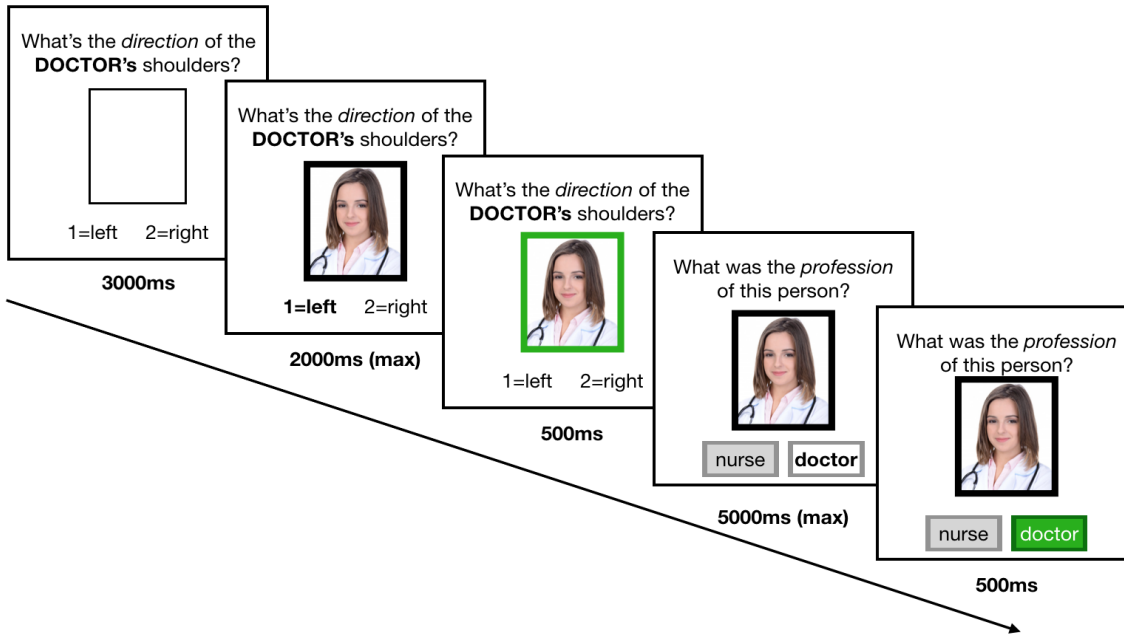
What's the *direction* of the **DOCTOR's** shoulders?

1=left 2=right

**3000ms**

What's the *direction* of the **DOCTOR's** shoulders?

**1=left** 2=right

**2000ms (max)**

What's the *direction* of the **DOCTOR's** shoulders?

1=left 2=right

**500ms**

What was the *profession* of this person?

nurse **doctor**

**5000ms (max)**

What was the *profession* of this person?

nurse doctor

**500ms**